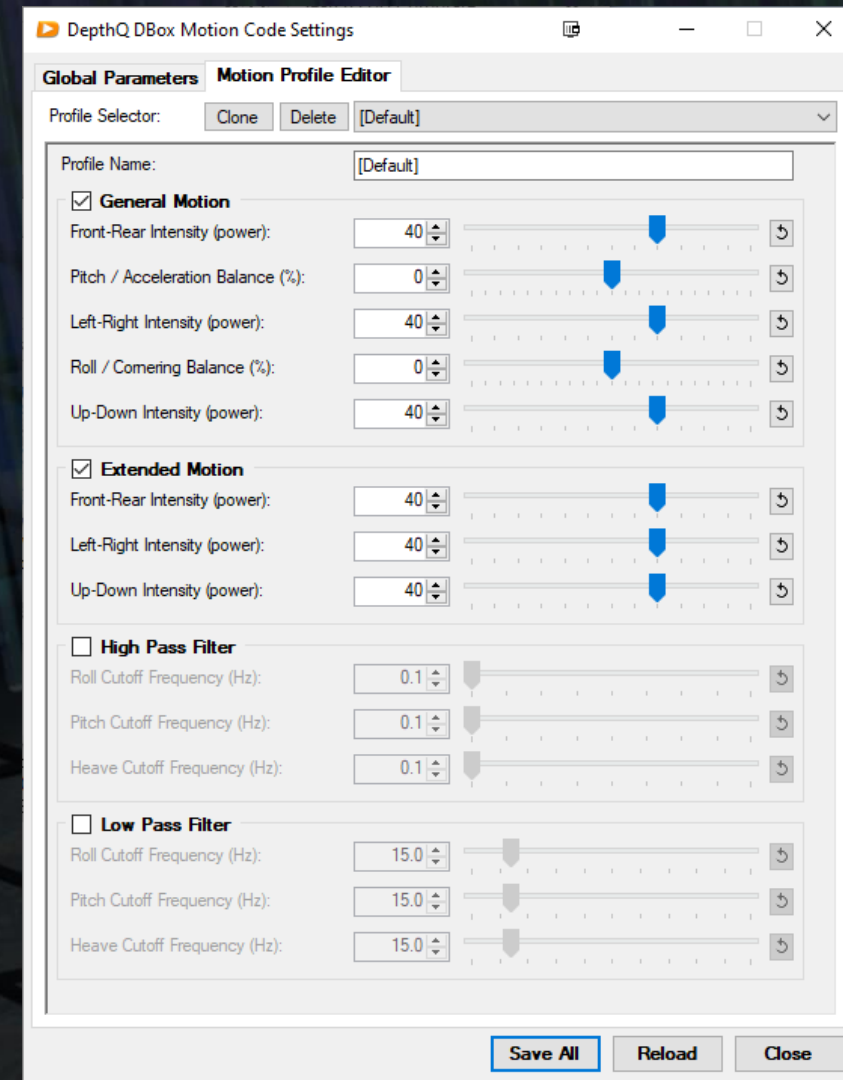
DepthQ DBox Motion Code Settings

Global Parameters
Motion Profile Editor

Profile Selector: Clone Delete [Default]

Profile Name: [Default]

General Motion
Front-Rear Intensity (power): 40
Pitch / Acceleration Balance (%): 0
Left-Right Intensity (power): 40
Roll / Cornering Balance (%): 0
Up-Down Intensity (power): 40

Extended Motion
Front-Rear Intensity (power): 40
Left-Right Intensity (power): 40
Up-Down Intensity (power): 40

High Pass Filter
Roll Cutoff Frequency (Hz): 0.1
Pitch Cutoff Frequency (Hz): 0.1
Heave Cutoff Frequency (Hz): 0.1

Low Pass Filter
Roll Cutoff Frequency (Hz): 15.0
Pitch Cutoff Frequency (Hz): 15.0
Heave Cutoff Frequency (Hz): 15.0

Save All Reload Close